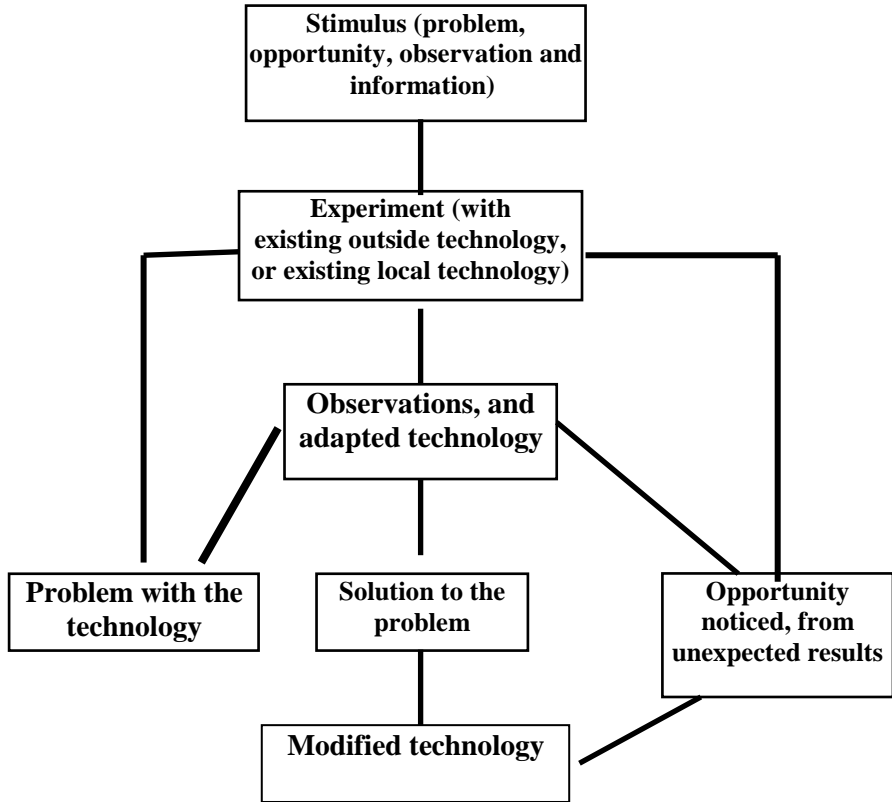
Stimulus (problem, opportunity, observation and information)

Experiment (with existing outside technology, or existing local technology)

Observations, and adapted technology

Problem with the technology

Solution to the problem

Opportunity noticed, from unexpected results

Modified technology